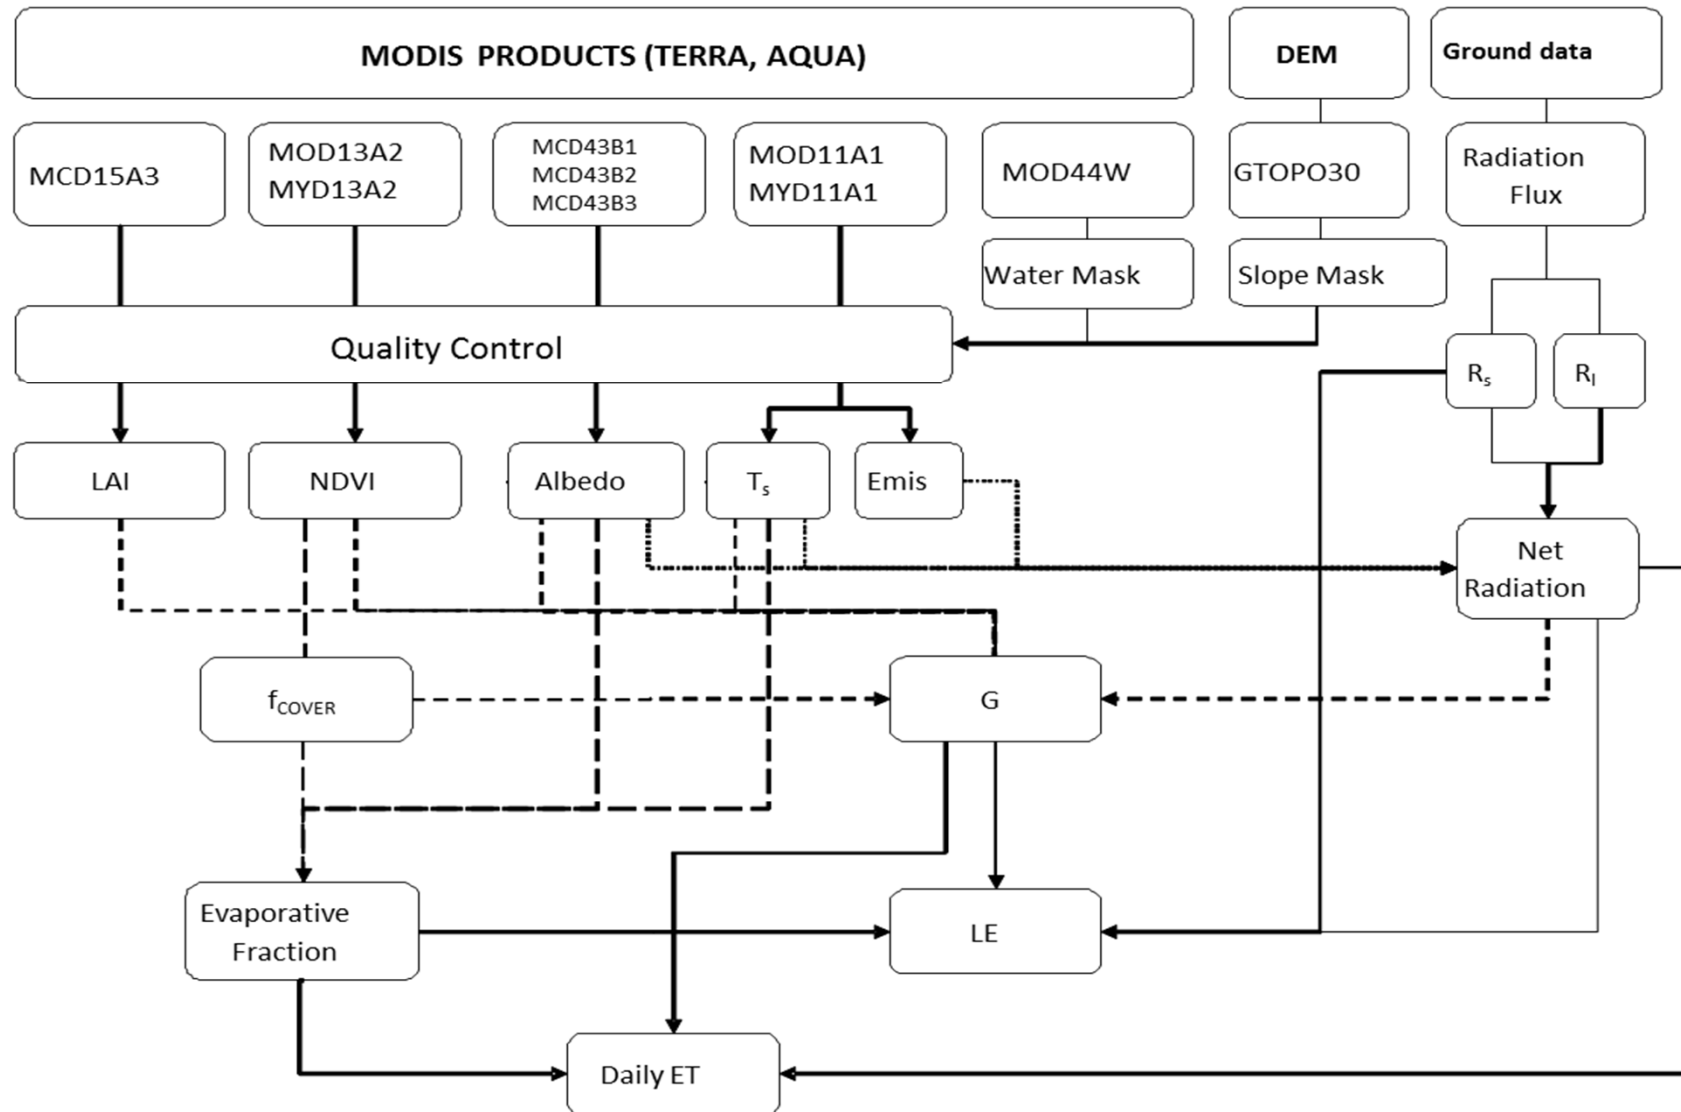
MODIS PRODUCTS (TERRA, AQUA)

DEM

Ground data

MCD15A3

MOD13A2
MYD13A2

MCD43B1
MCD43B2
MCD43B3

MOD11A1
MYD11A1

MOD44W

GTOPO30

Radiation Flux

Water Mask

Slope Mask

Quality Control

$R_s$

$R_l$

LAI

NDVI

Albedo

$T_s$

Emis

Net Radiation

$f_{COVER}$

G

Evaporative Fraction

LE

Daily ET